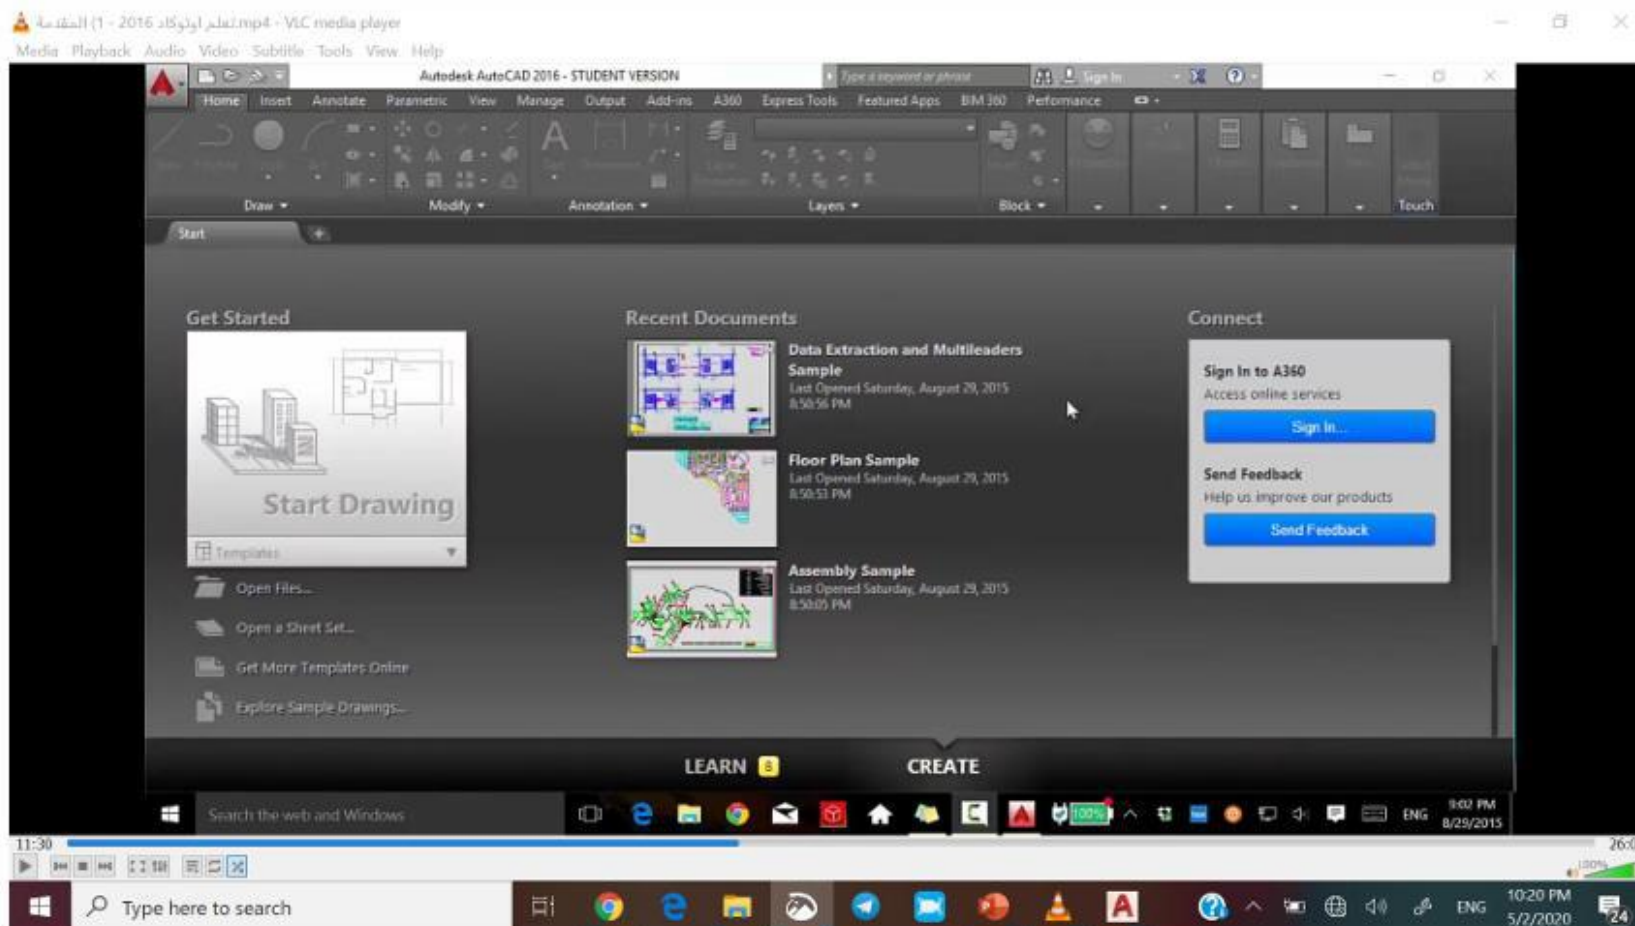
تعلم اوتوكاد 2016 (1 - المقدمة).mp4 - VLC media player
Media Playback Audio Video Subtitle Tools View Help

Autodesk AutoCAD 2016 - STUDENT VERSION
Type a keyword or phrase
Sign In
Home Insert Annotate Parametric View Manage Output Add-ins A360 Express Tools Featured Apps BIM 360 Performance
Draw Modify Annotation Layers Block Touch
Start

Get Started
Start Drawing
Templates
Open Files...
Open a Sheet Set...
Get More Templates Online
Explore Sample Drawings...

Recent Documents
Data Extraction and Multileaders Sample
Last Opened Saturday, August 29, 2015 8:50:56 PM
Floor Plan Sample
Last Opened Saturday, August 29, 2015 8:50:53 PM
Assembly Sample
Last Opened Saturday, August 29, 2015 8:50:05 PM

Connect
Sign In to A360
Access online services
Sign In...
Send Feedback
Help us improve our products
Send Feedback

LEARN 8 CREATE

Search the web and Windows
100%
ENG 9:02 PM 8/29/2015

11:30
26:0

Type here to search
ENG 10:20 PM 5/2/2020
24